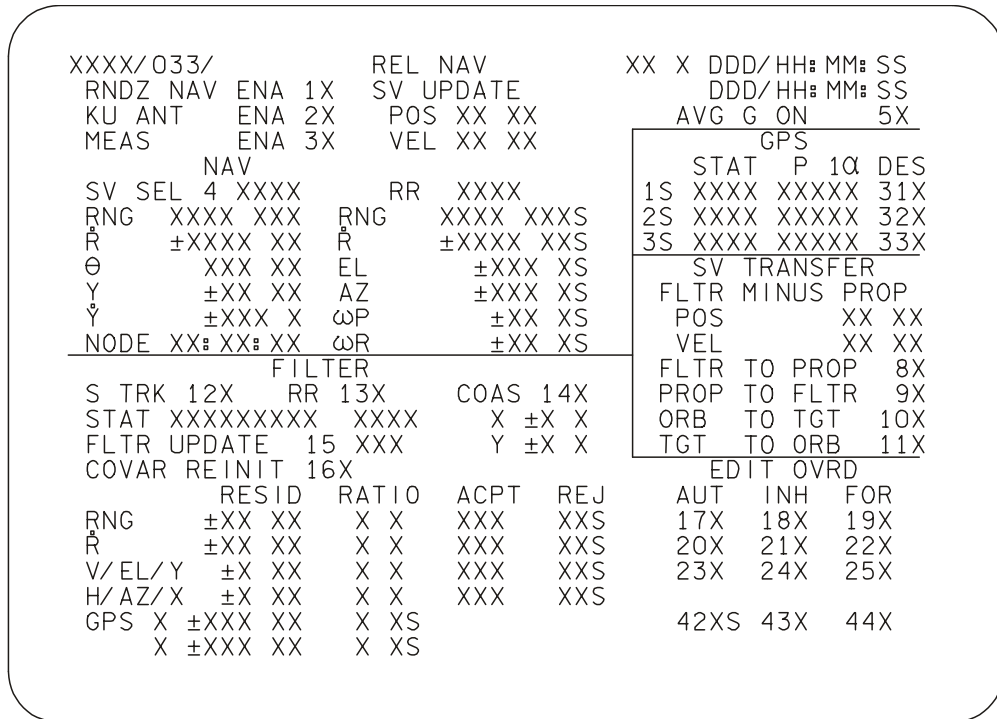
XXXX/033/ REL NAV XX X DDD/HH:MM:SS
RNDZ NAV ENA 1X SV UPDATE DDD/HH:MM:SS
KU ANT ENA 2X POS XX XX AVG G ON 5X
MEAS ENA 3X VEL XX XX

NAV
SV SEL 4 XXXX RR XXXX
RNG XXXX XXX RNG XXXX XXXS
$\mathring{R}$ ±XXXX XX $\mathring{R}$ ±XXXX XXS
Θ XXX XX EL ±XXX XS
Y ±XX XX AZ ±XXX XS
$\mathring{Y}$ ±XXX X ωP ±XX XS
NODE XX:XX:XX ωR ±XX XS

GPS
STAT P 1α DES
1S XXXX XXXXX 31X
2S XXXX XXXXX 32X
3S XXXX XXXXX 33X

SV TRANSFER
FLTR MINUS PROP
POS XX XX
VEL XX XX
FLTR TO PROP 8X
PROP TO FLTR 9X
ORB TO TGT 10X
TGT TO ORB 11X

FILTER
S TRK 12X RR 13X COAS 14X
STAT XXXXXXXXX XXXX X ±X X
FLTR UPDATE 15 XXX Y ±X X
COVAR REINIT 16X

| | RESID | RATIO | ACPT | REJ |
|---|---|---|---|---|
| RNG | ±XX XX | X X | XXX | XXS |
| $\mathring{R}$ | ±XX XX | X X | XXX | XXS |
| V/EL/Y | ±X XX | X X | XXX | XXS |
| H/AZ/X | ±X XX | X X | XXX | XXS |
| GPS X | ±XXX XX | X XS | | |
| X | ±XXX XX | X XS | | |

EDIT OVRD
| AUT | INH | FOR |
|---|---|---|
| 17X | 18X | 19X |
| 20X | 21X | 22X |
| 23X | 24X | 25X |
| 42XS | 43X | 44X |